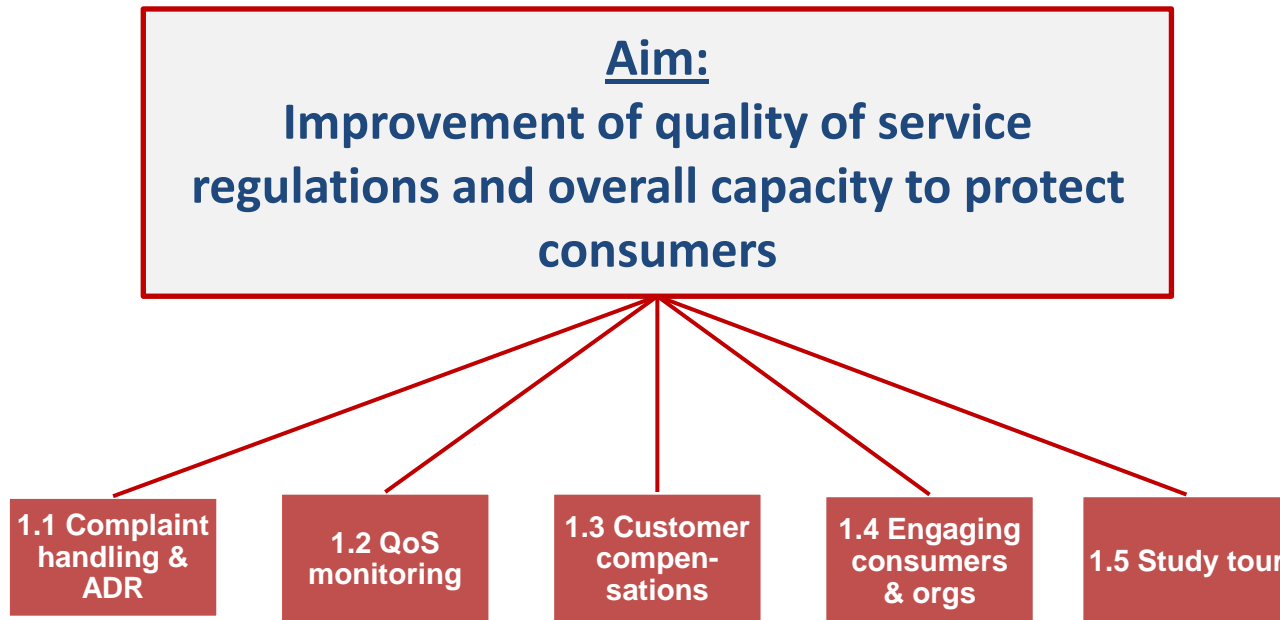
Aim:
Improvement of quality of service regulations and overall capacity to protect consumers

1.1 Complaint handling & ADR

1.2 QoS monitoring

1.3 Customer compensations

1.4 Engaging consumers & orgs

1.5 Study tour